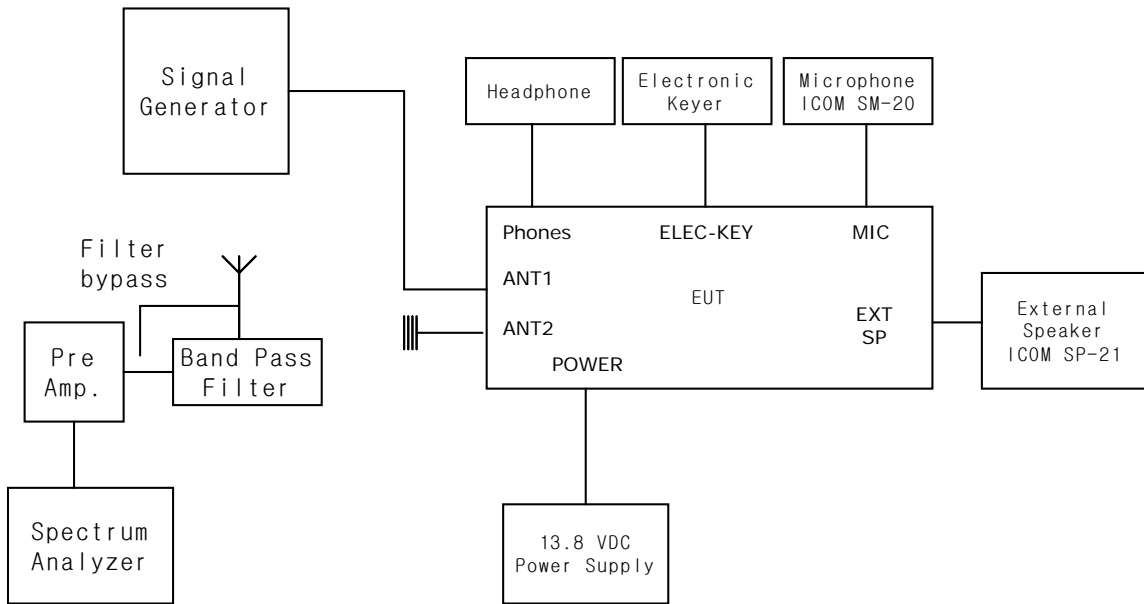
Signal Generator

Headphone

Electronic Keyer

Microphone ICOM SM-20

Filter bypass

Phones

ELEC-KEY

MIC

ANT1

EUT

ANT2

EXT SP

External Speaker ICOM SP-21

POWER

Pre Amp.

Band Pass Filter

Spectrum Analyzer

13.8 VDC Power Supply